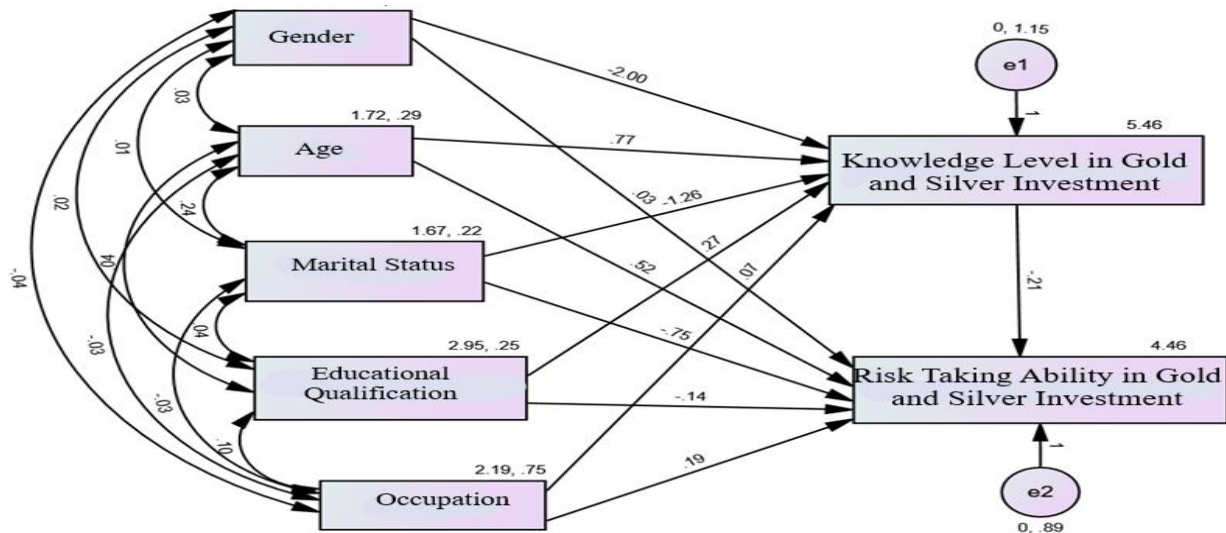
Gender
0, 1.15
e1
1
.03
1.72, .29
-2.00
5.46
Age
.77
Knowledge Level in Gold and Silver Investment
.01
.24
-.03 -1.26
.02
1.67, .22
Marital Status
.52
.27
.07
-.21
.04
-.04
.04
-.75
2.95, .25
4.46
-.03
Educational Qualification
Risk Taking Ability in Gold and Silver Investment
-.03
-.14
.10
1
2.19, .75
.19
Occupation
e2
0, .89